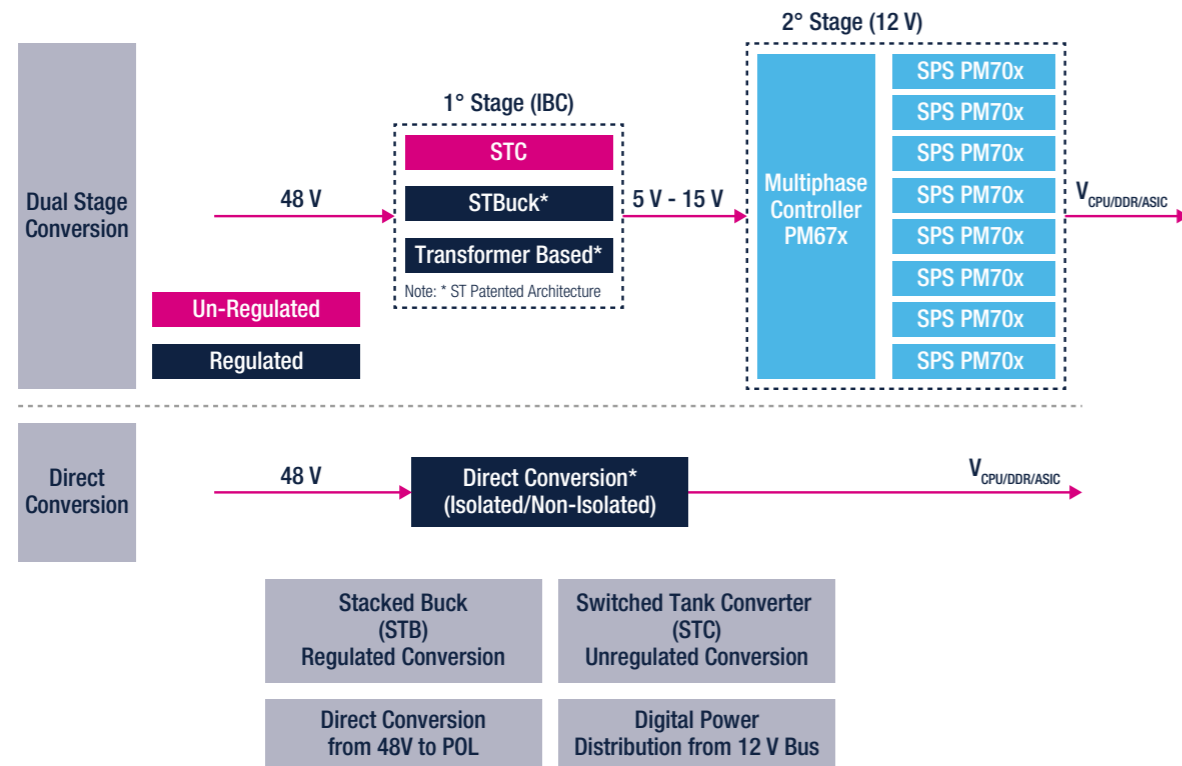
Dual Stage Conversion

Un-Regulated

Regulated

48 V

1° Stage (IBC)

STC

STBuck*

Transformer Based*

Note: * ST Patented Architecture

5 V - 15 V

2° Stage (12 V)

Multiphase Controller PM67x

SPS PM70x
SPS PM70x
SPS PM70x
SPS PM70x
SPS PM70x
SPS PM70x
SPS PM70x
SPS PM70x

$V_{CPU/DDR/ASIC}$

Direct Conversion

48 V

Direct Conversion* (Isolated/Non-Isolated)

$V_{CPU/DDR/ASIC}$

Stacked Buck (STB) Regulated Conversion

Switched Tank Converter (STC) Unregulated Conversion

Direct Conversion from 48V to POL

Digital Power Distribution from 12 V Bus